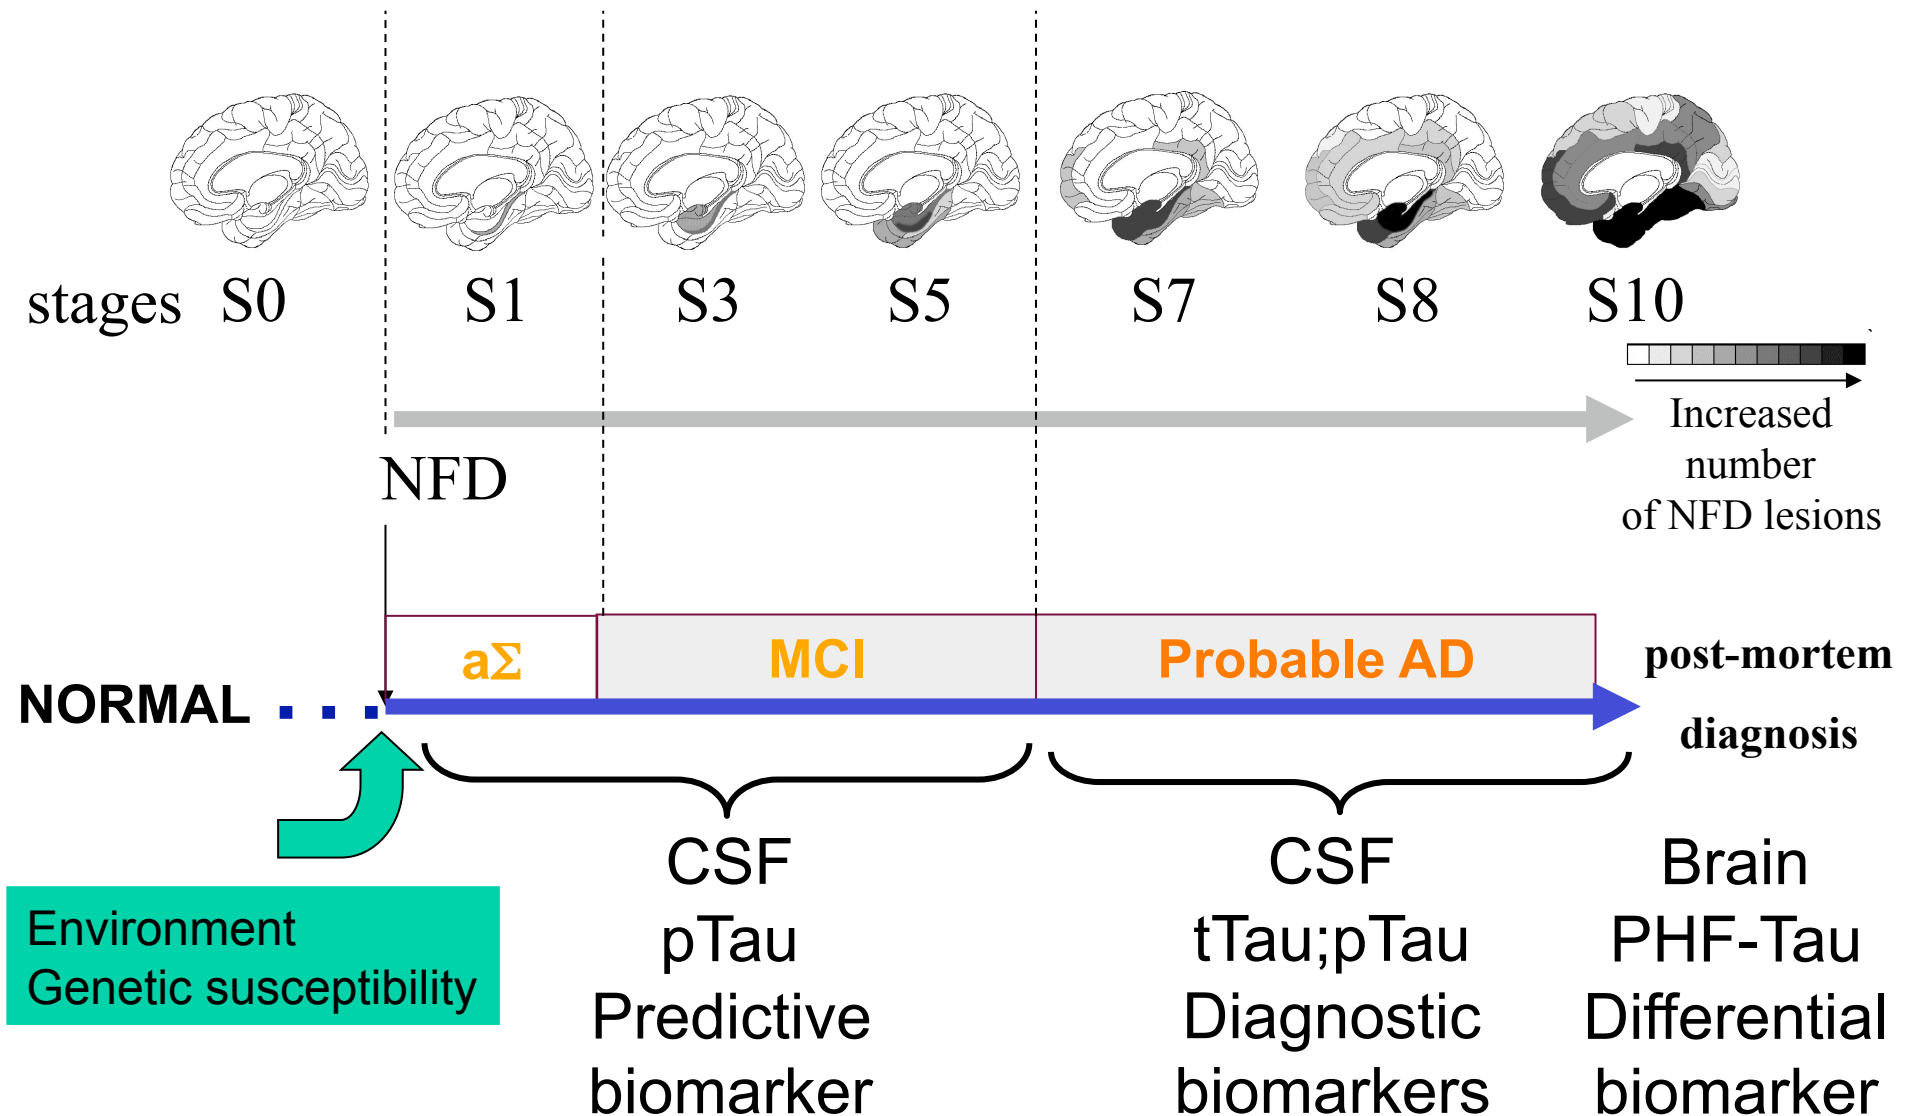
stages S0 S1 S3 S5 S7 S8 S10

Increased number of NFD lesions

NFD

NORMAL

aΣ

MCI

Probable AD

post-mortem diagnosis

Environment
Genetic susceptibility

CSF
pTau
Predictive
biomarker

CSF
tTau;pTau
Diagnostic
biomarkers

Brain
PHF-Tau
Differential
biomarker